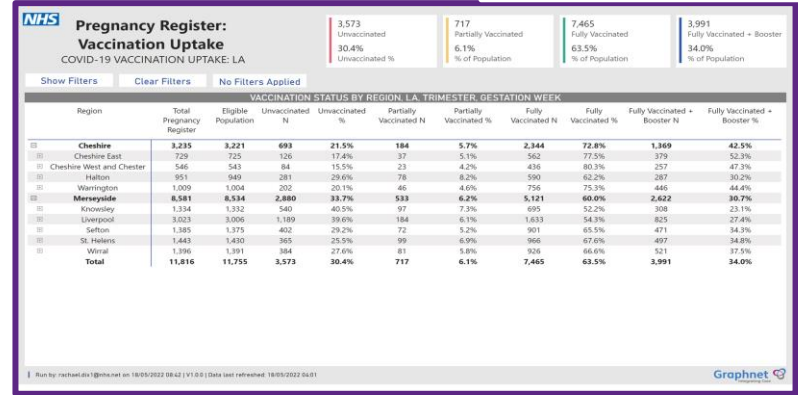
NHS

Pregnancy Register: Vaccination Uptake
COVID-19 VACCINATION UPTAKE: LA

3,573
Unvaccinated
30.4%
Unvaccinated %

717
Partially Vaccinated
6.1%
% of Population

7,465
Fully Vaccinated
63.5%
% of Population

3,991
Fully Vaccinated + Booster
34.0%
% of Population

Show Filters | Clear Filters | No Filters Applied

VACCINATION STATUS BY REGION, LA, TRIMESTER, GESTATION WEEK

| Region | Total Pregnancy Register | Eligible Population | Unvaccinated N | Unvaccinated % | Partially Vaccinated N | Partially Vaccinated % | Fully Vaccinated N | Fully Vaccinated % | Fully Vaccinated + Booster N | Fully Vaccinated + Booster % |
|---|---|---|---|---|---|---|---|---|---|---|
| Cheshire | 3,235 | 3,221 | 693 | 21.5% | 184 | 5.7% | 2,344 | 72.8% | 1,369 | 42.5% |
| Cheshire East | 729 | 725 | 126 | 17.4% | 37 | 5.1% | 562 | 77.5% | 379 | 52.3% |
| Cheshire West and Chester | 546 | 543 | 84 | 15.5% | 23 | 4.2% | 436 | 80.3% | 257 | 47.3% |
| Halton | 951 | 949 | 281 | 29.6% | 78 | 8.2% | 590 | 62.2% | 287 | 30.2% |
| Warrington | 1,009 | 1,004 | 202 | 20.1% | 46 | 4.6% | 756 | 75.3% | 446 | 44.4% |
| Merseyside | 8,581 | 8,534 | 2,880 | 33.7% | 533 | 6.2% | 5,121 | 60.0% | 2,622 | 30.7% |
| Knowsley | 1,334 | 1,332 | 540 | 40.5% | 97 | 7.3% | 695 | 52.2% | 308 | 23.1% |
| Liverpool | 3,023 | 3,006 | 1,189 | 39.6% | 184 | 6.1% | 1,633 | 54.3% | 825 | 27.4% |
| Sefton | 1,385 | 1,375 | 402 | 29.2% | 72 | 5.2% | 901 | 65.5% | 471 | 34.3% |
| St. Helens | 1,443 | 1,430 | 365 | 25.5% | 99 | 6.9% | 966 | 67.6% | 497 | 34.8% |
| Wirral | 1,396 | 1,391 | 384 | 27.6% | 81 | 5.8% | 926 | 66.6% | 521 | 37.5% |
| Total | 11,816 | 11,755 | 3,573 | 30.4% | 717 | 6.1% | 7,465 | 63.5% | 3,991 | 34.0% |

Run by: rachael.dix1@nhs.net on 18/05/2022 08:42 | V1.0.0 | Data last refreshed: 18/05/2022 04:01

Graphnet